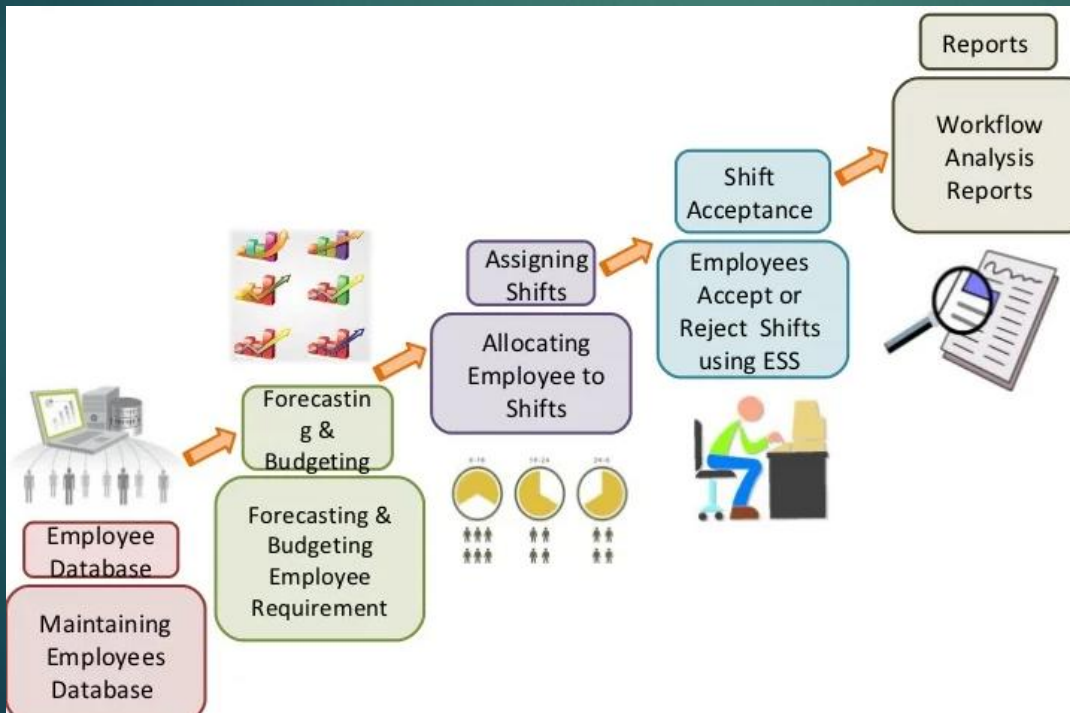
Reports

Workflow Analysis Reports

Shift Acceptance

Employees Accept or Reject Shifts using ESS

Assigning Shifts

Allocating Employee to Shifts

Forecasting & Budgeting

Forecasting & Budgeting Employee Requirement

Employee Database

Maintaining Employees Database